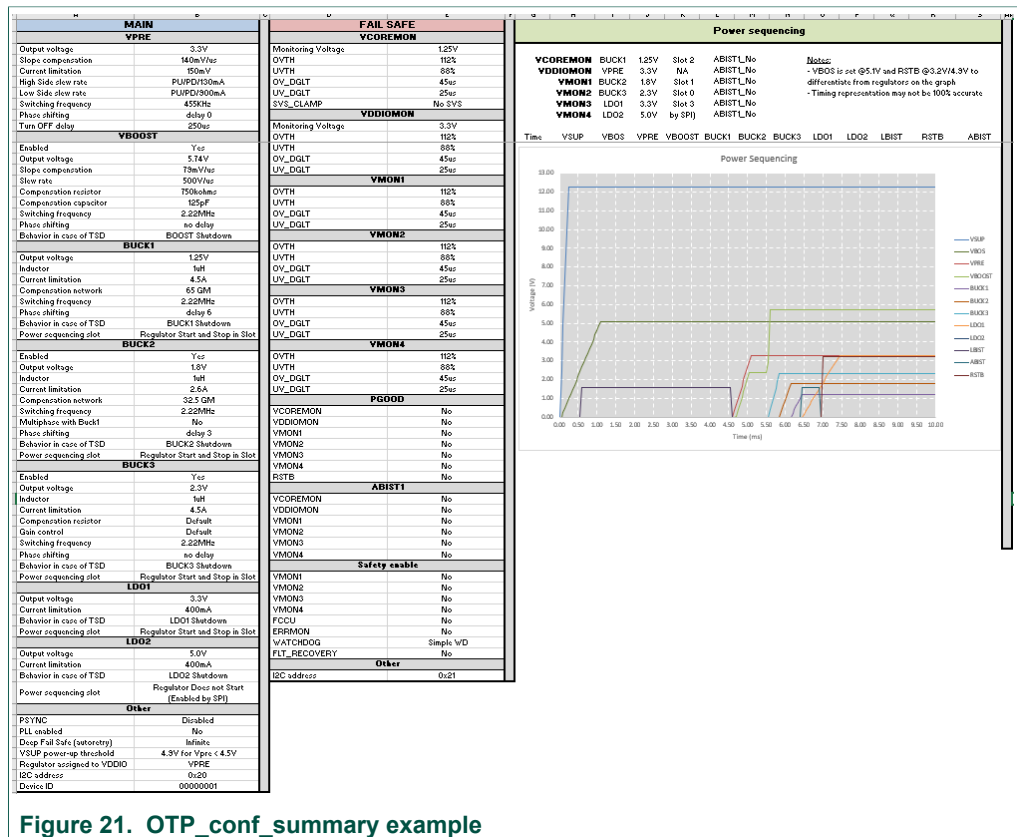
| MAIN | |
|---|---|
| **VPRE** | |
| Output voltage | 3.3V |
| Slope compensation | 140mV/us |
| Current limitation | 150mV |
| High Side slew rate | PU/PD/130mA |
| Low Side slew rate | PU/PD/300mA |
| Switching frequency | 455KHz |
| Phase shifting | delay 0 |
| Turn OFF delay | 250us |
| **VBOOST** | |
| Enabled | Yes |
| Output voltage | 5.74V |
| Slope compensation | 73mV/us |
| Slew rate | 500V/us |
| Compensation resistor | 150kohms |
| Compensation capacitor | 125pF |
| Switching frequency | 2.22MHz |
| Phase shifting | no delay |
| Behavior in case of TSD | BOOST Shutdown |
| **BUCK1** | |
| Output voltage | 1.25V |
| Inductor | 1uH |
| Current limitation | 4.5A |
| Compensation network | 65 GM |
| Switching frequency | 2.22MHz |
| Phase shifting | delay 6 |
| Behavior in case of TSD | BUCK1 Shutdown |
| Power sequencing slot | Regulator Start and Stop in Slot |
| **BUCK2** | |
| Enabled | Yes |
| Output voltage | 1.8V |
| Inductor | 1uH |
| Current limitation | 2.6A |
| Compensation network | 32.5 GM |
| Switching frequency | 2.22MHz |
| Multiphase with Buck1 | No |
| Phase shifting | delay 3 |
| Behavior in case of TSD | BUCK2 Shutdown |
| Power sequencing slot | Regulator Start and Stop in Slot |
| **BUCK3** | |
| Enabled | Yes |
| Output voltage | 2.3V |
| Inductor | 1uH |
| Current limitation | 4.5A |
| Compensation resistor | Default |
| Gain control | Default |
| Switching frequency | 2.22MHz |
| Phase shifting | no delay |
| Behavior in case of TSD | BUCK3 Shutdown |
| Power sequencing slot | Regulator Start and Stop in Slot |
| **LDO1** | |
| Output voltage | 3.3V |
| Current limitation | 400mA |
| Behavior in case of TSD | LDO1 Shutdown |
| Power sequencing slot | Regulator Start and Stop in Slot |
| **LDO2** | |
| Output voltage | 5.0V |
| Current limitation | 400mA |
| Behavior in case of TSD | LDO2 Shutdown |
| Power sequencing slot | Regulator Does not Start (Enabled by SPI) |
| **Other** | |
| PSYNC | Disabled |
| PLL enabled | No |
| Deep Fail Safe (autoretry) | Infinite |
| VSUP power-up threshold | 4.9V for Vpre < 4.5V |
| Regulator assigned to VDDIO | VPRE |
| I2C address | 0x20 |
| Device ID | 00000001 |

| FAIL SAFE | |
|---|---|
| **VCOREMON** | |
| Monitoring Voltage | 1.25V |
| OVTH | 112% |
| UVTH | 88% |
| OV_DGLT | 45us |
| UV_DGLT | 25us |
| SVS_CLAMP | No SVS |
| **VDDIOMON** | |
| Monitoring Voltage | 3.3V |
| OVTH | 112% |
| UVTH | 88% |
| OV_DGLT | 45us |
| UV_DGLT | 25us |
| **VMON1** | |
| OVTH | 112% |
| UVTH | 88% |
| OV_DGLT | 45us |
| UV_DGLT | 25us |
| **VMON2** | |
| OVTH | 112% |
| UVTH | 88% |
| OV_DGLT | 45us |
| UV_DGLT | 25us |
| **VMON3** | |
| OVTH | 112% |
| UVTH | 88% |
| OV_DGLT | 45us |
| UV_DGLT | 25us |
| **VMON4** | |
| OVTH | 112% |
| UVTH | 88% |
| OV_DGLT | 45us |
| UV_DGLT | 25us |
| **PGOOD** | |
| VCOREMON | No |
| VDDIOMON | No |
| VMON1 | No |
| VMON2 | No |
| VMON3 | No |
| VMON4 | No |
| RSTB | No |
| **ABIST1** | |
| VCOREMON | No |
| VDDIOMON | No |
| VMON1 | No |
| VMON2 | No |
| VMON3 | No |
| VMON4 | No |
| **Safety enable** | |
| VMON1 | No |
| VMON2 | No |
| VMON3 | No |
| VMON4 | No |
| FCCU | No |
| ERRMON | No |
| WATCHDOG | Simple WD |
| FLT_RECOVERY | No |
| **Other** | |
| I2C address | 0x21 |

Power sequencing

| | | | | |
|---|---|---|---|---|
| VCOREMON | BUCK1 | 1.25V | Slot 2 | ABIST1_No |
| VDDIOMON | VPRE | 3.3V | NA | ABIST1_No |
| VMON1 | BUCK2 | 1.8V | Slot 1 | ABIST1_No |
| VMON2 | BUCK3 | 2.3V | Slot 0 | ABIST1_No |
| VMON3 | LDO1 | 3.3V | Slot 3 | ABIST1_No |
| VMON4 | LDO2 | 5.0V | by SPI) | ABIST1_No |

Notes:
- VBOS is set @5.1V and RSTB @3.2V/4.9V to differentiate from regulators on the graph
- Timing representation may not be 100% accurate

Time VSUP VBOS VPRE VBOOST BUCK1 BUCK2 BUCK3 LDO1 LDO2 LBIST RSTB ABIST

Power Sequencing

13.00 12.00 11.00 10.00 9.00 8.00 7.00 6.00 5.00 4.00 3.00 2.00 1.00 0.00

Voltage (V)

0.00 0.50 1.00 1.50 2.00 2.50 3.00 3.50 4.00 4.50 5.00 5.50 6.00 6.50 7.00 7.50 8.00 8.50 9.00 9.50 10.00

Time (ms)

VSUP VBOS VPRE VBOOST BUCK1 BUCK2 BUCK3 LDO1 LDO2 LBIST ABIST RSTB

Figure 21. OTP_conf_summary example